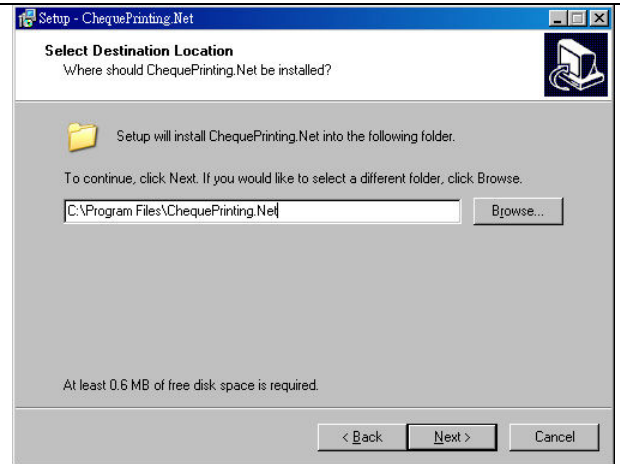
Setup - ChequePrinting.Net

Select Destination Location
Where should ChequePrinting.Net be installed?

Setup will install ChequePrinting.Net into the following folder.

To continue, click Next. If you would like to select a different folder, click Browse.

C:\Program Files\ChequePrinting.Net

Browse...

At least 0.6 MB of free disk space is required.

< Back
Next >
Cancel